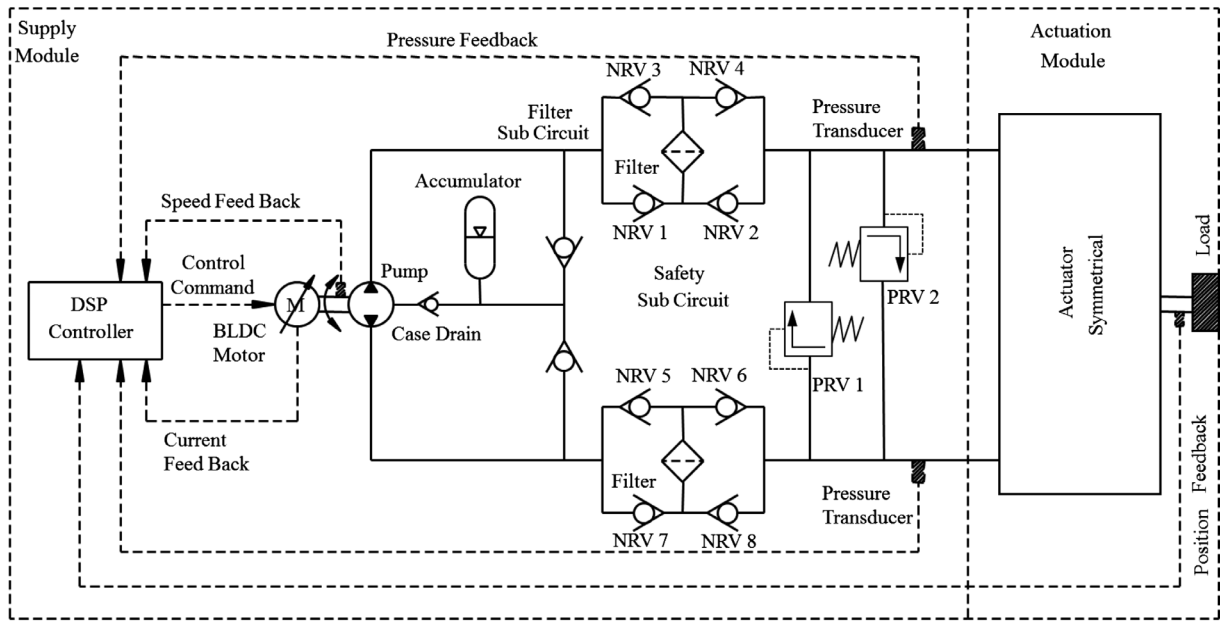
Supply Module

Pressure Feedback

Actuation Module

NRV 3

NRV 4

Filter Sub Circuit

Pressure Transducer

Filter

Accumulator

Speed Feed Back

NRV 1

NRV 2

Control Command

Pump

Safety Sub Circuit

PRV 2

DSP Controller

M

BLDC Motor

Case Drain

Actuator Symmetrical

Load

PRV 1

NRV 5

NRV 6

Current Feed Back

Filter

Pressure Transducer

NRV 7

NRV 8

Position Feedback